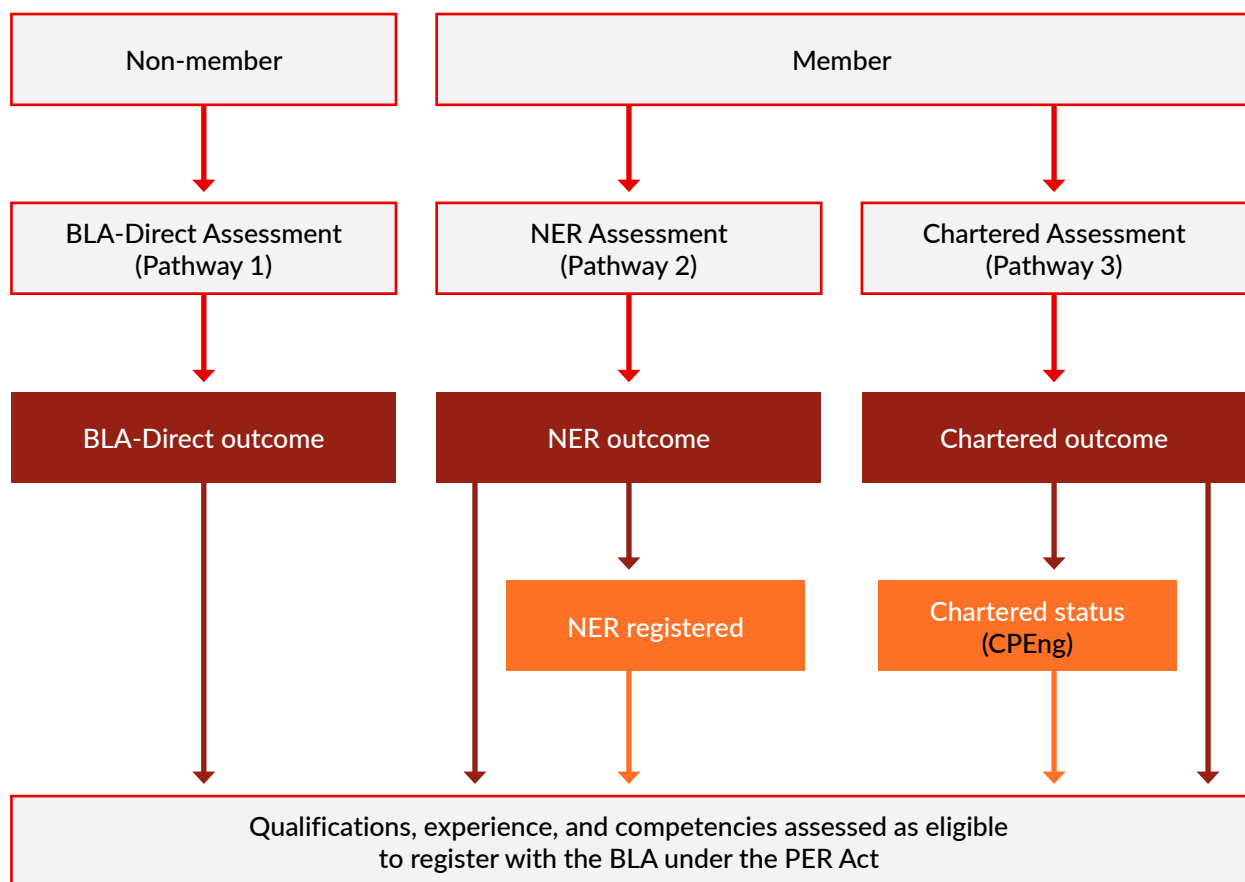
Non-member

Member

BLA-Direct Assessment
(Pathway 1)

NER Assessment
(Pathway 2)

Chartered Assessment
(Pathway 3)

BLA-Direct outcome

NER outcome

Chartered outcome

NER registered

Chartered status
(CPEng)

Qualifications, experience, and competencies assessed as eligible to register with the BLA under the PER Act